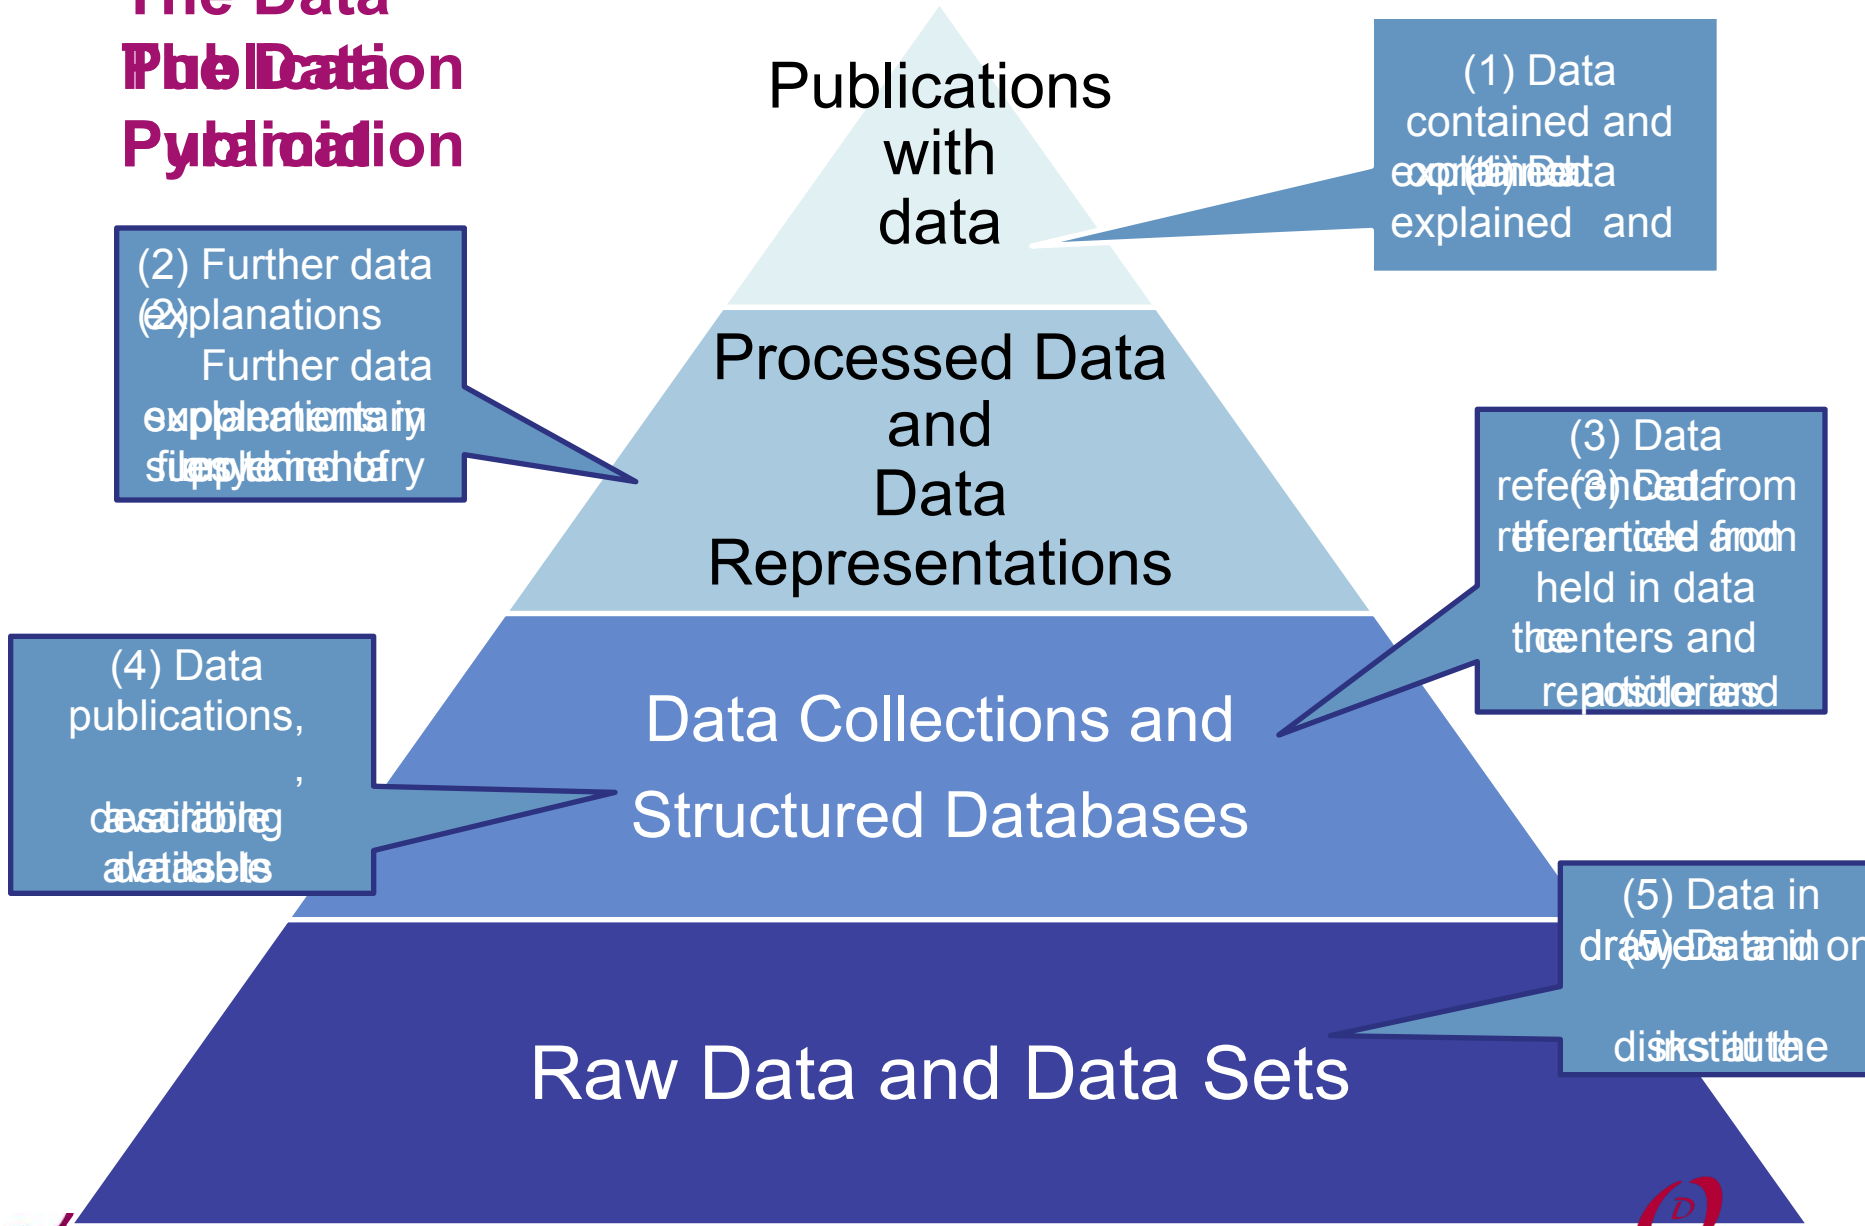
The Data
The Data Publication
Pyramid

Publications with data

(1) Data contained and explained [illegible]
explained and

(2) Further data explanations
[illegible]

Processed Data and Data Representations

(3) Data referenced from the article and held in data centers and repositories

(4) Data publications, describing available datasets

Data Collections and Structured Databases

(5) Data in drawers and on disks at the institute

Raw Data and Data Sets